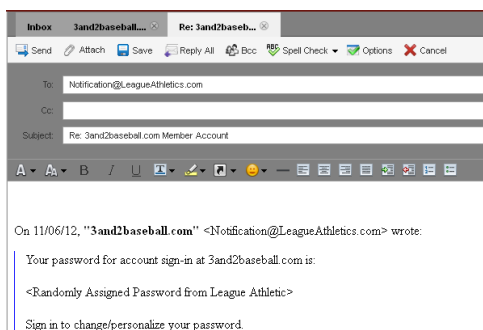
Inbox 3and2baseball.... Re: 3and2baseb...

Send Attach Save Reply All Bcc Spell Check Options Cancel

To: Notification@LeagueAthletics.com

Cc:

Subject: Re: 3and2baseball.com Member Account

On 11/06/12, "3and2baseball.com" <Notification@LeagueAthletics.com> wrote:

Your password for account sign-in at 3and2baseball.com is:

<Randomly Assigned Password from League Athletic>

Sign in to change/personalize your password.